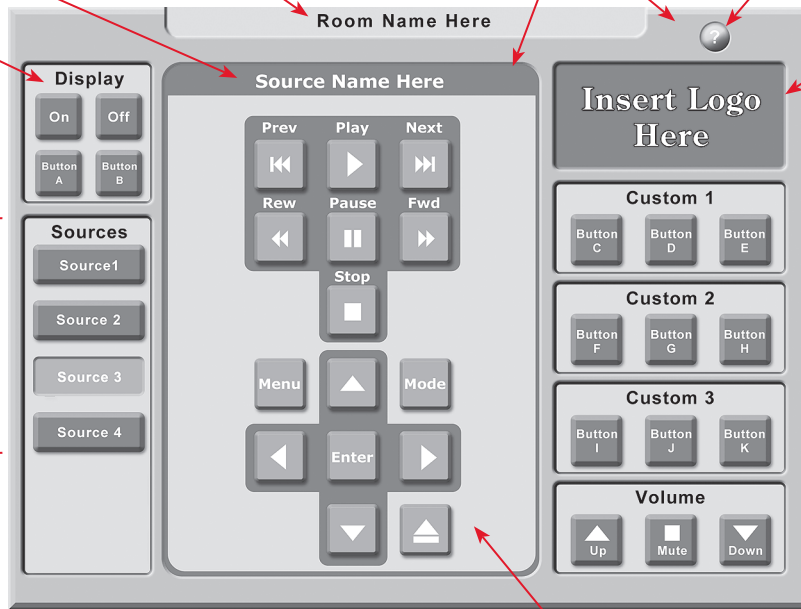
Room Name Here

Display

On

Off

Button A

Button B

Sources

Source1

Source 2

Source 3

Source 4

Source Name Here

Prev

Play

Next

Rew

Pause

Fwd

Stop

Menu

Mode

Enter

Insert Logo Here

Custom 1

Button C

Button D

Button E

Custom 2

Button F

Button G

Button H

Custom 3

Button I

Button J

Button K

Volume

Up

Mute

Down